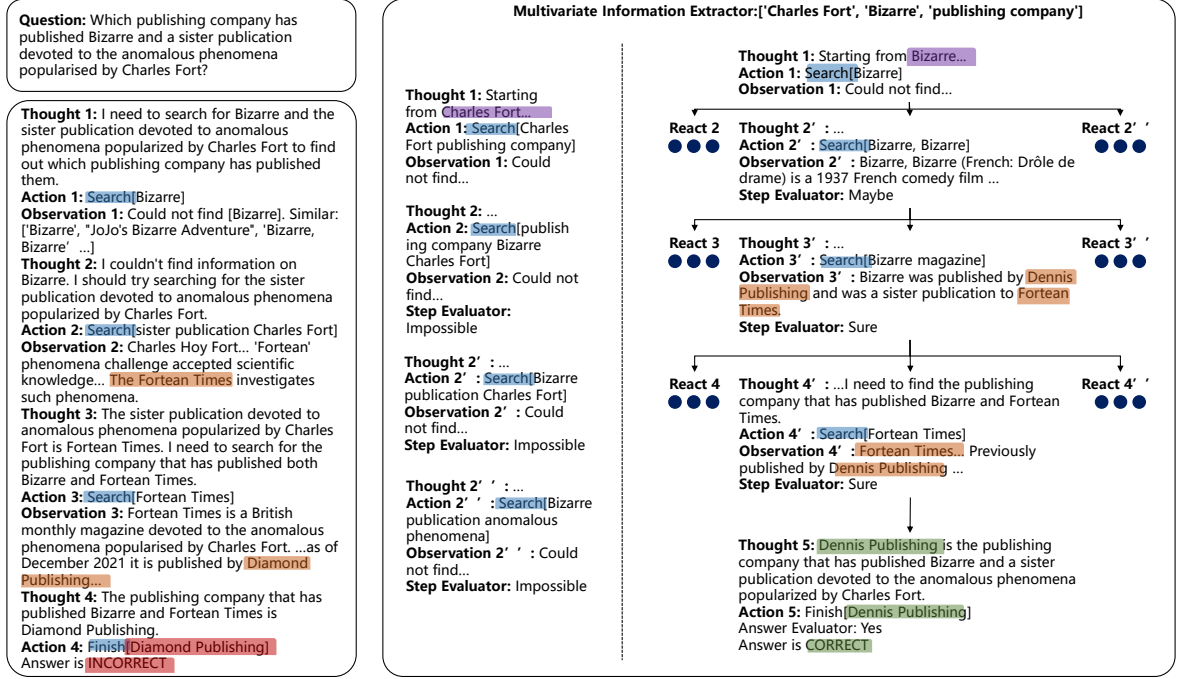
**Question:** Which publishing company has published Bizarre and a sister publication devoted to the anomalous phenomena popularised by Charles Fort?

**Thought 1:** I need to search for Bizarre and the sister publication devoted to anomalous phenomena popularized by Charles Fort to find out which publishing company has published them.
**Action 1:** Search[Bizarre]
**Observation 1:** Could not find [Bizarre]. Similar: ['Bizarre', "JoJo's Bizarre Adventure", 'Bizarre, Bizarre' ...]
**Thought 2:** I couldn't find information on Bizarre. I should try searching for the sister publication devoted to anomalous phenomena popularized by Charles Fort.
**Action 2:** Search[sister publication Charles Fort]
**Observation 2:** Charles Hoy Fort... 'Fortean' phenomena challenge accepted scientific knowledge... The Fortean Times investigates such phenomena.
**Thought 3:** The sister publication devoted to anomalous phenomena popularized by Charles Fort is Fortean Times. I need to search for the publishing company that has published both Bizarre and Fortean Times.
**Action 3:** Search[Fortean Times]
**Observation 3:** Fortean Times is a British monthly magazine devoted to the anomalous phenomena popularised by Charles Fort. ...as of December 2021 it is published by Diamond Publishing...
**Thought 4:** The publishing company that has published Bizarre and Fortean Times is Diamond Publishing.
**Action 4:** Finish[Diamond Publishing]
Answer is INCORRECT

**Multivariate Information Extractor:['Charles Fort', 'Bizarre', 'publishing company']**

**Thought 1:** Starting from Charles Fort...
**Action 1:** Search[Charles Fort publishing company]
**Observation 1:** Could not find...

**Thought 2:** ...
**Action 2:** Search[publishing company Bizarre Charles Fort]
**Observation 2:** Could not find...
**Step Evaluator:** Impossible

**Thought 2’:** ...
**Action 2’:** Search[Bizarre publication Charles Fort]
**Observation 2’:** Could not find...
**Step Evaluator:** Impossible

**Thought 2’’:** ...
**Action 2’’:** Search[Bizarre publication anomalous phenomena]
**Observation 2’’:** Could not find...
**Step Evaluator:** Impossible

**Thought 1:** Starting from Bizarre...
**Action 1:** Search[Bizarre]
**Observation 1:** Could not find...

**React 2**
**Thought 2’:** ...
**Action 2’:** Search[Bizarre, Bizarre]
**Observation 2’:** Bizarre, Bizarre (French: Drôle de drame) is a 1937 French comedy film ...
**Step Evaluator:** Maybe
**React 2’’**

**React 3**
**Thought 3’:** ...
**Action 3’:** Search[Bizarre magazine]
**Observation 3’:** Bizarre was published by Dennis Publishing and was a sister publication to Fortean Times.
**Step Evaluator:** Sure
**React 3’’**

**React 4**
**Thought 4’:** ...I need to find the publishing company that has published Bizarre and Fortean Times.
**Action 4’:** Search[Fortean Times]
**Observation 4’:** Fortean Times... Previously published by Dennis Publishing ...
**Step Evaluator:** Sure
**React 4’’**

**Thought 5:** Dennis Publishing is the publishing company that has published Bizarre and a sister publication devoted to the anomalous phenomena popularized by Charles Fort.
**Action 5:** Finish[Dennis Publishing]
Answer Evaluator: Yes
Answer is CORRECT